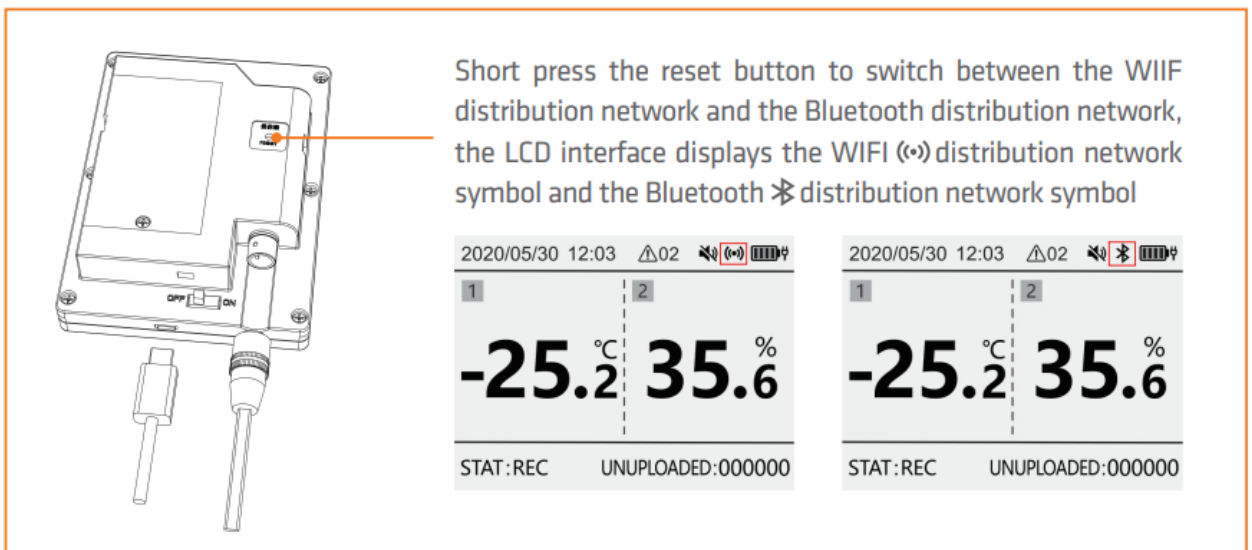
OFF ON

RESET

Short press the reset button to switch between the WIIF distribution network and the Bluetooth distribution network, the LCD interface displays the WIFI ((•)) distribution network symbol and the Bluetooth distribution network symbol

2020/05/30 12:03 ⚠02

1

2

-25.2 ℃

35.6 %

STAT:REC UNUPLOADED:000000

2020/05/30 12:03 ⚠02

1

2

-25.2 ℃

35.6 %

STAT:REC UNUPLOADED:000000